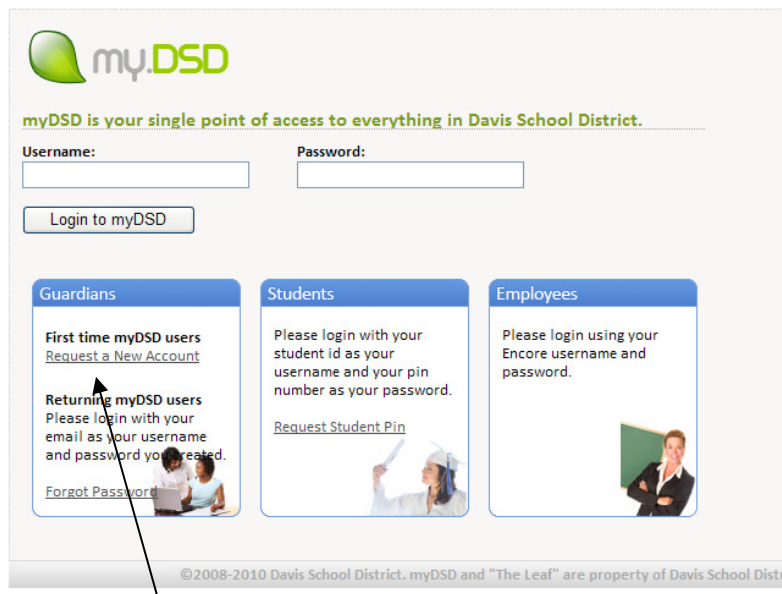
my.DSD

myDSD is your single point of access to everything in Davis School District.

Username:

Password:

Login to myDSD

Guardians

First time myDSD users
Request a New Account

Returning myDSD users
Please login with your email as your username and password you created.

Forgot Password

Students

Please login with your student id as your username and your pin number as your password.

Request Student Pin

Employees

Please login using your Encore username and password.

©2008-2010 Davis School District. myDSD and "The Leaf" are property of Davis School Distr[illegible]